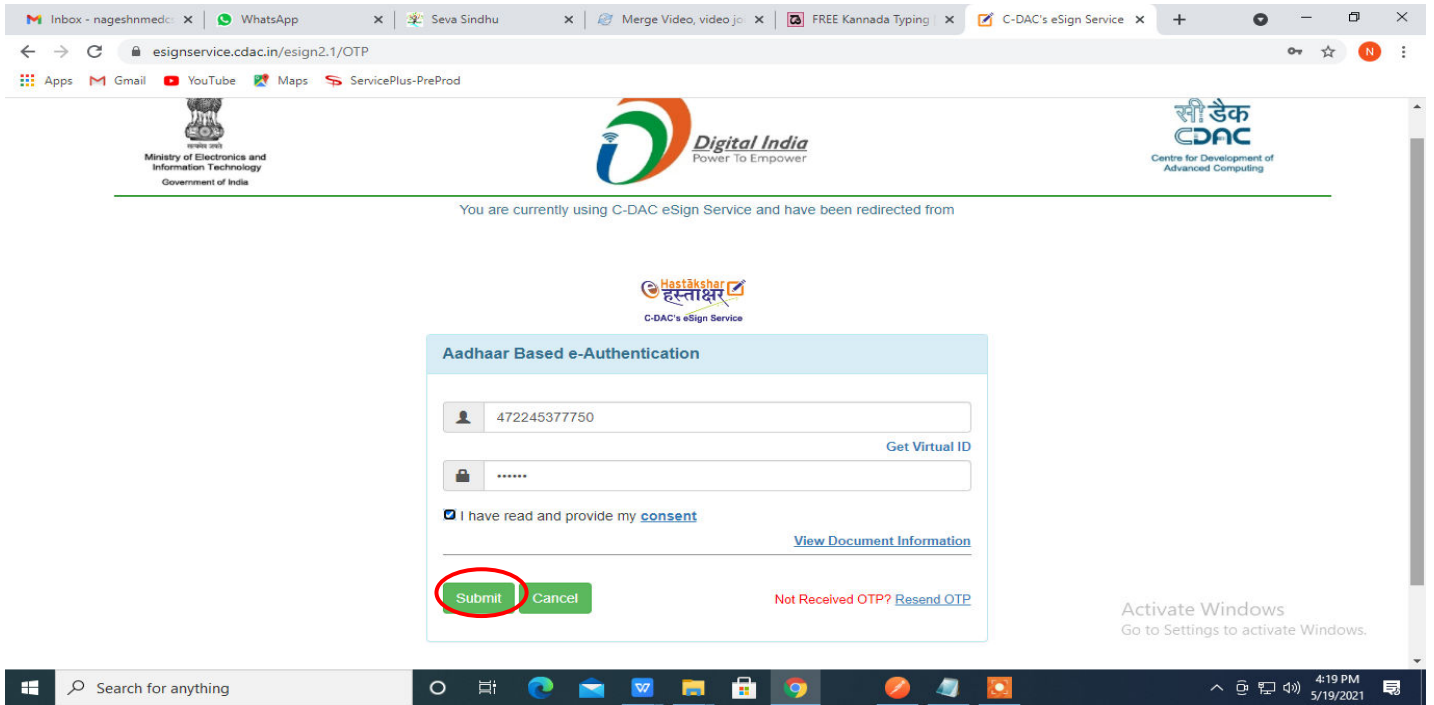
Inbox - nageshnmedc ×
WhatsApp ×
Seva Sindhu ×
Merge Video, video jo ×
FREE Kannada Typing ×
C-DAC's eSign Service ×
+

esignservice.cdac.in/esign2.1/OTP

Apps Gmail YouTube Maps ServicePlus-PreProd

सत्यमेव जयते
Ministry of Electronics and Information Technology
Government of India

Digital India
Power To Empower

सी-डैक
CDAC
Centre for Development of Advanced Computing

You are currently using C-DAC eSign Service and have been redirected from

Hastākshar
हस्ताक्षर
C-DAC's eSign Service

Aadhaar Based e-Authentication

472245377750

Get Virtual ID

••••••

I have read and provide my consent

View Document Information

Submit Cancel

Not Received OTP? Resend OTP

Activate Windows
Go to Settings to activate Windows.

Search for anything

4:19 PM
5/19/2021